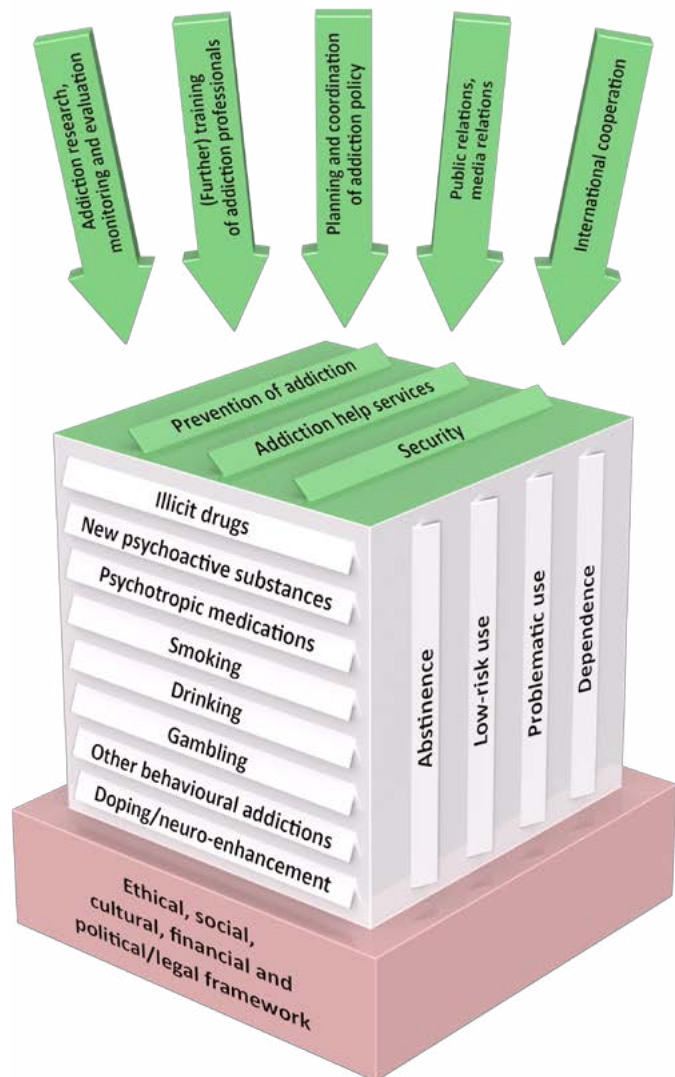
Addiction research, monitoring and evaluation

(Further) training of addiction professionals

Planning and coordination of addiction policy

Public relations, media relations

International cooperation

Prevention of addiction

Addiction help services

Security

Illicit drugs

New psychoactive substances

Psychotropic medications

Smoking

Drinking

Gambling

Other behavioural addictions

Doping/neuro-enhancement

Abstinence

Low-risk use

Problematic use

Dependence

Ethical, social, cultural, financial and political/legal framework